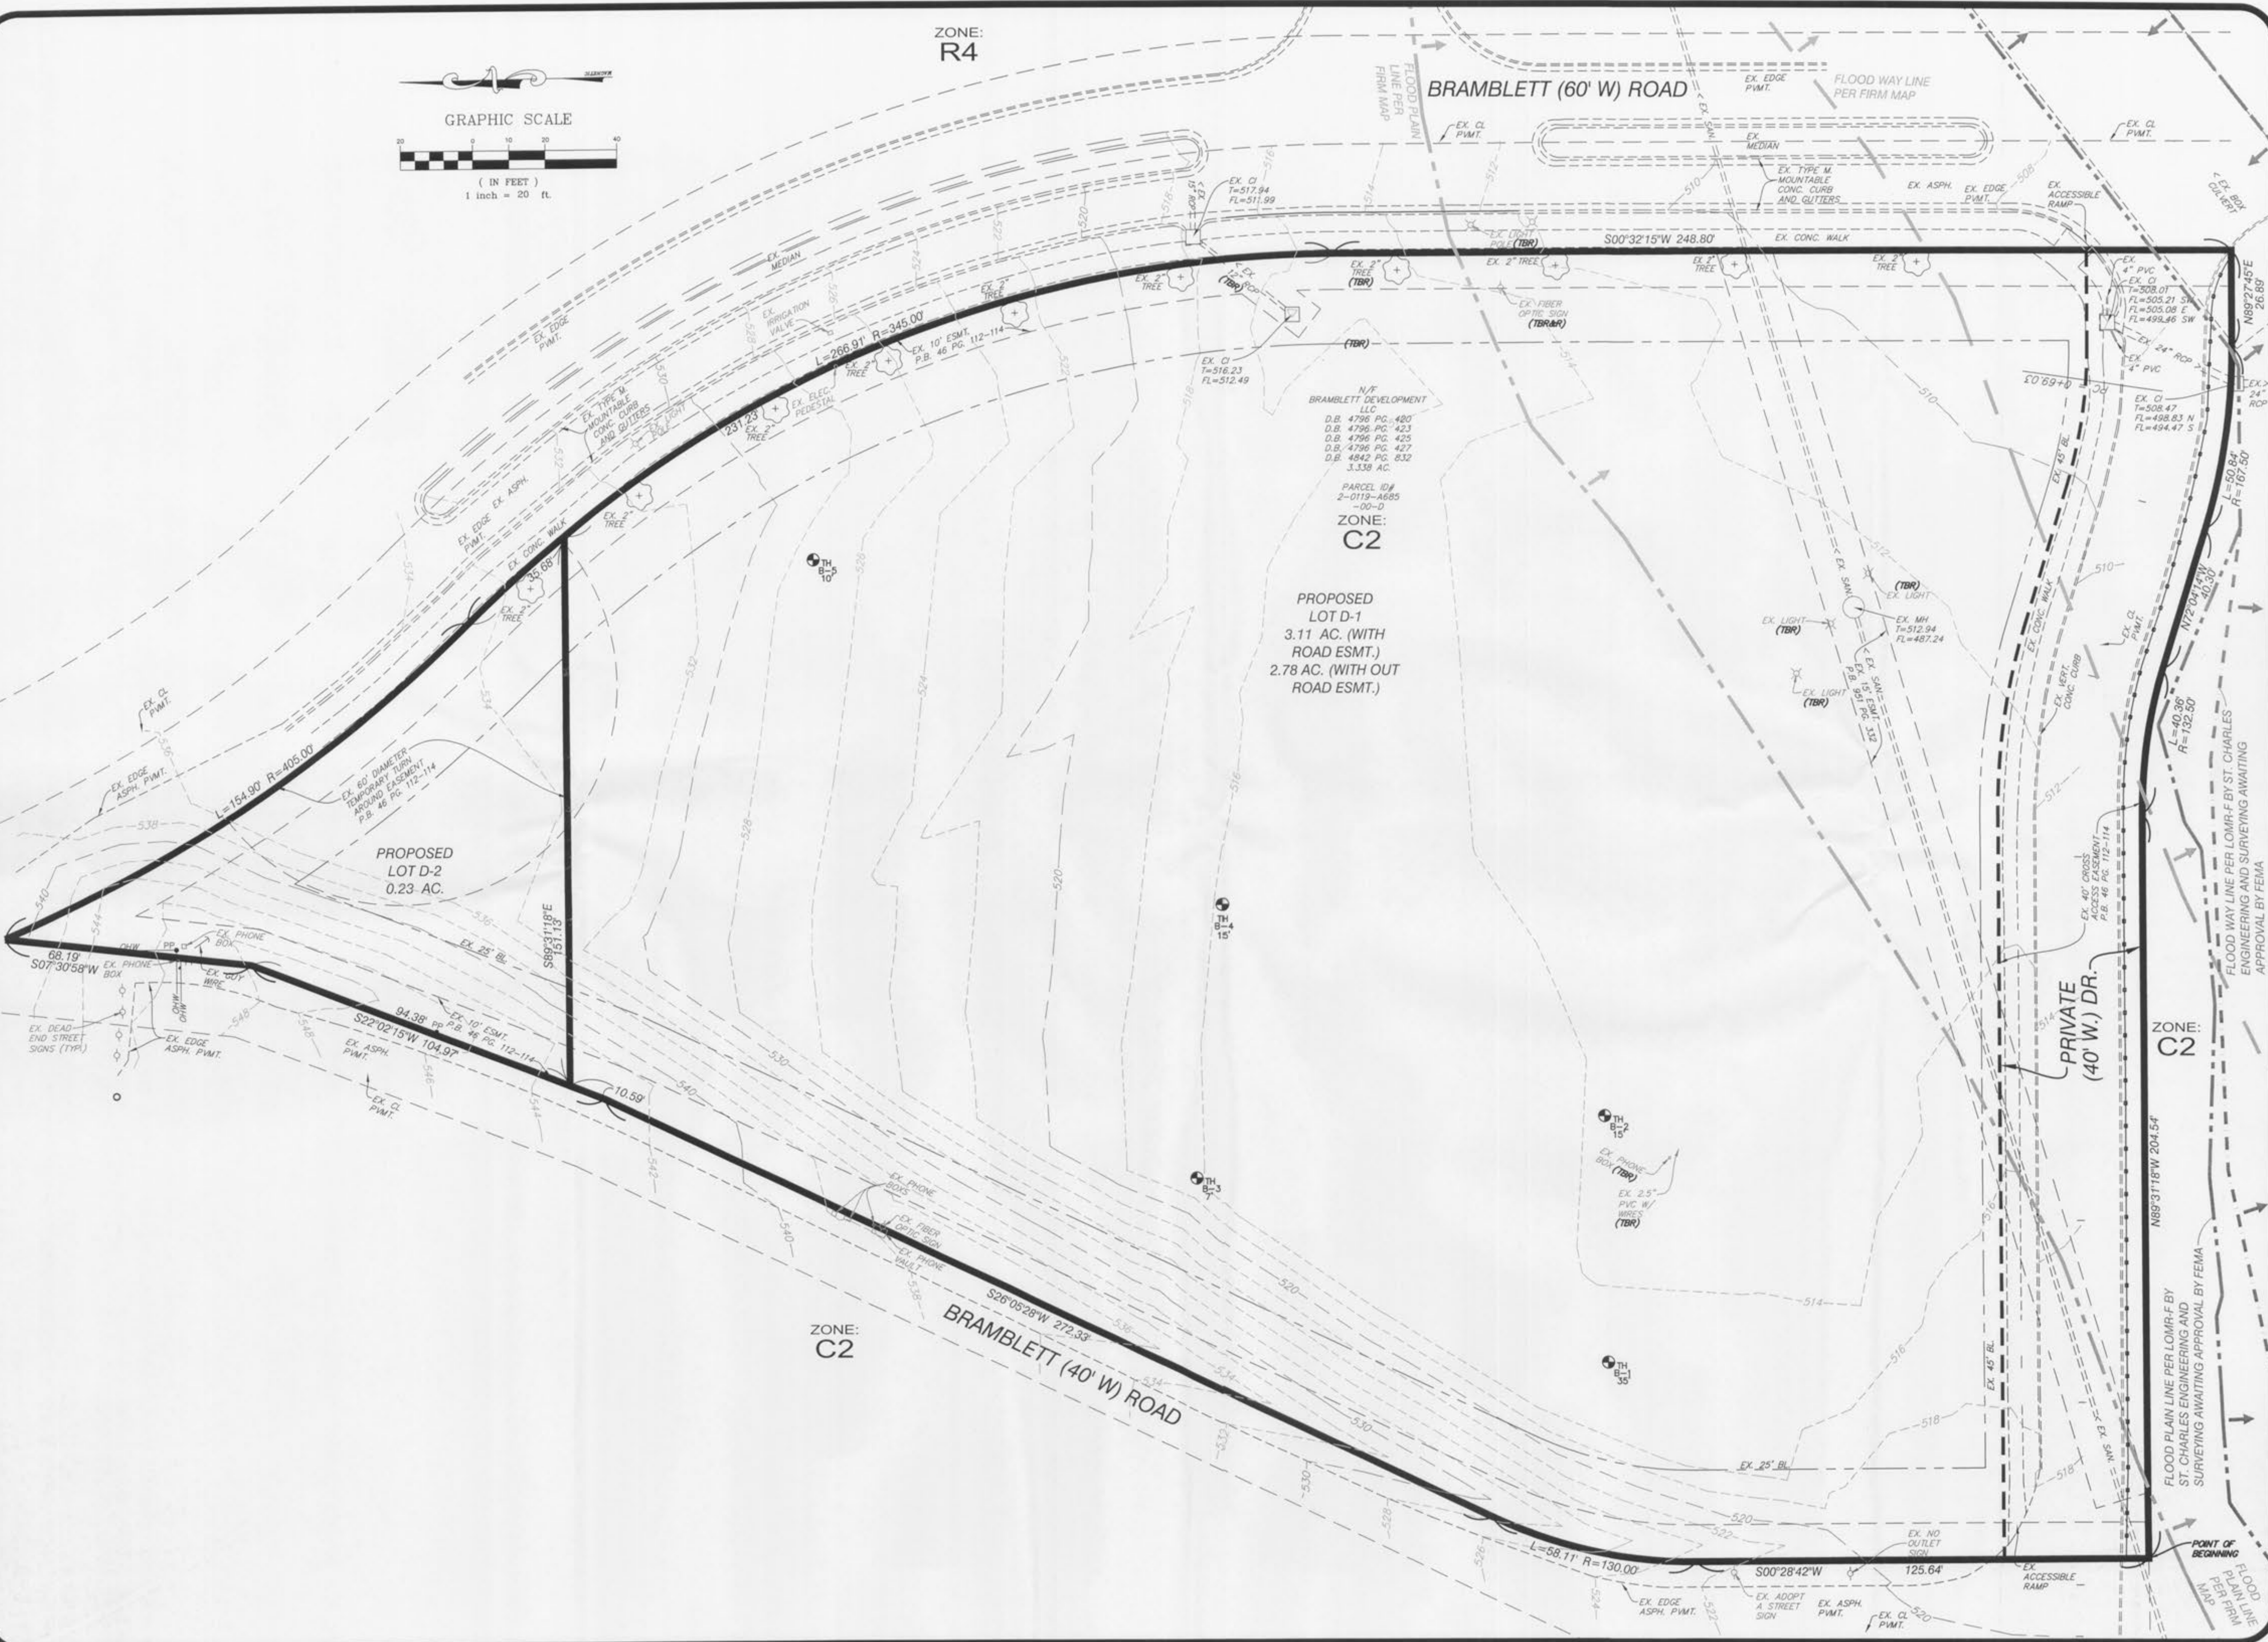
ZONE:
R4

NORTH

GRAPHIC SCALE
20 0 10 20 40
( IN FEET )
1 inch = 20 ft.

BRAMBLETT (60' W) ROAD

FLOOD PLAIN LINE PER FIRM MAP

FLOOD WAY LINE PER FIRM MAP

EX. EDGE PVMT.
EX. CL PVMT.
EX. MEDIAN
EX. TYPE M. MOUNTABLE CONC. CURB AND GUTTERS
EX. ASPH.
EX. EDGE PVMT.
EX. ACCESSIBLE RAMP
EX. BOX CULVERT
EX. CL PVMT.
EX. CI T=517.94 FL=511.99
EX. LIGHT POLE (TBR)
S00°32'15"W 248.80'
EX. CONC. WALK
EX. 2" TREE (TBR)
EX. 2" TREE
EX. FIBER OPTIC SIGN (TBR&R)
EX. 4" PVC
EX. CI T=508.01 FL=505.21 SW FL=505.08 E FL=499.46 SW
EX. 24" RCP
EX. 4" PVC
N89°27'45"E 26.89'
EX. CI T=508.47 FL=498.83 N FL=494.47 S
EX. MEDIAN
EX. IRRIGATION VALVE
EX. EDGE PVMT.
L=266.91' R=345.00'
EX. 10' ESMT. P.B. 46 PG. 112-114
EX. CI T=516.23 FL=512.49
(TBR)
EX. TYPE M. MOUNTABLE CONC. CURB AND GUTTERS
231.23'
EX. ELEC. PEDESTAL
EX. 2" TREE
N/F
BRAMBLETT DEVELOPMENT LLC
D.B. 4796 PG. 420
D.B. 4796 PG. 423
D.B. 4796 PG. 425
D.B. 4796 PG. 427
D.B. 4842 PG. 832
3.338 AC.
PARCEL ID#
2-0119-A685 -00-D
ZONE:
C2
EX. 45' BL
EX. 40' CROSS ACCESS EASEMENT P.B. 46 PG. 112-114
L=50.84' R=167.50'
EX. EDGE EX. ASPH. PVMT.
EX. CONC. WALK
35.68'
EX. 2" TREE
TH B-5 10'
PROPOSED
LOT D-1
3.11 AC. (WITH ROAD ESMT.)
2.78 AC. (WITH OUT ROAD ESMT.)
EX. SAN.
(TBR) EX. LIGHT
EX. MH T=512.94 FL=487.24
EX. 15' SAN. ESMT. P.B. 951 PG. 332
EX. LIGHT (TBR)
EX. LIGHT (TBR)
EX. CONC. WALK
EX. VERT. CONC. CURB
EX. CL PVMT.
N72°04'14"W 40.39'
L=40.36' R=132.50'
FLOOD WAY LINE PER LOMR-F BY ST. CHARLES ENGINEERING AND SURVEYING AWAITING APPROVAL BY FEMA
EX. CL PVMT.
EX. EDGE ASPH. PVMT.
L=154.90' R=405.00'
EX. 60' DIAMETER TEMPORARY TURN AROUND EASEMENT P.B. 46 PG. 112-114
PROPOSED
LOT D-2
0.23 AC.
S89°31'18"E 151.13'
TH B-4 15'
68.19'
S07°30'58"W
EX. PHONE BOX
EX. PHONE BOX
EX. GUY WIRE
EX. 25' BL
PRIVATE (40' W.) DR.
ZONE:
C2
EX. DEAD END STREET SIGNS (TYP.)
EX. EDGE ASPH. PVMT.
94.38'
S22°02'15"W 104.97'
EX. 10' ESMT. P.B. 46 PG. 112-114
EX. ASPH. PVMT.
EX. CL PVMT.
10.59'
TH B-2 15'
EX. PHONE BOX (TBR)
EX. 2.5" PVC W/ WIRES (TBR)
N89°31'18"W 204.54'
TH B-3 7'
EX. PHONE BOXS
EX. FIBER OPTIC SIGN
EX. PHONE VAULT
S26°05'28"W 272.33'
BRAMBLETT (40' W) ROAD
ZONE:
C2
TH B-1 35'
FLOOD PLAIN LINE PER LOMR-F BY ST. CHARLES ENGINEERING AND SURVEYING AWAITING APPROVAL BY FEMA
EX. 25' BL
EX. SAN.
L=58.11' R=130.00'
EX. NO OUTLET SIGN
S00°28'42"W
125.64'
EX. ACCESSIBLE RAMP
POINT OF BEGINNING
FLOOD PLAIN LINE PER FIRM MAP
EX. EDGE ASPH. PVMT.
EX. ADOPT A STREET SIGN
EX. ASPH. PVMT.
EX. CL PVMT.